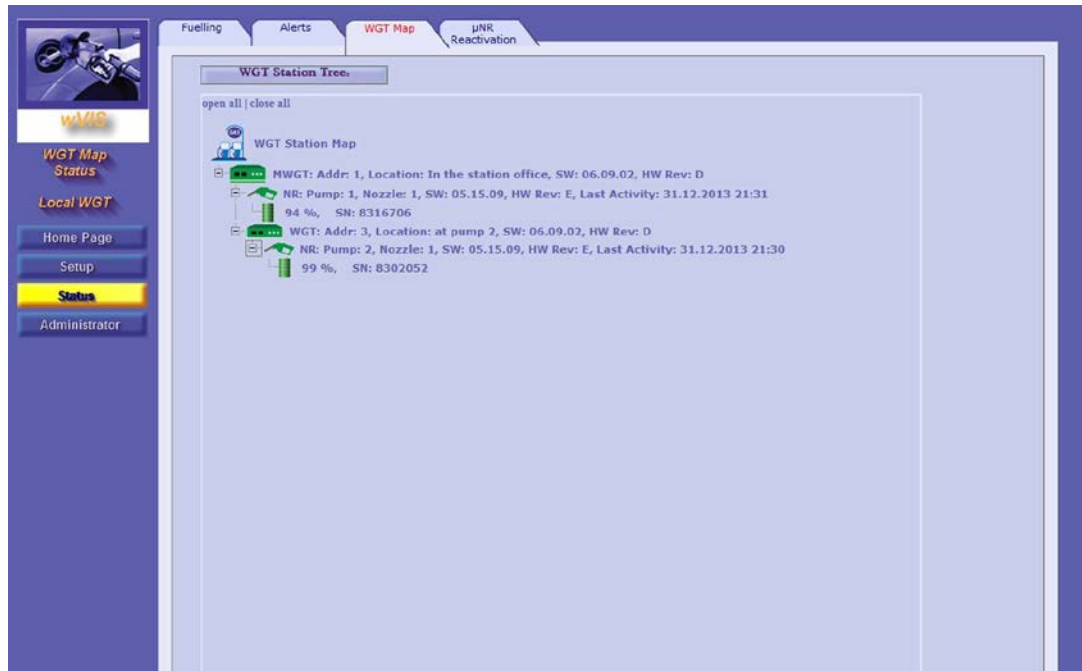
wVIS

WGT Map Status

Local WGT

Home Page

Setup

Status

Administrator

Fuelling

Alerts

WGT Map

μNR Reactivation

WGT Station Tree:

open all | close all

WGT Station Map

MWGT: Addr: 1, Location: In the station office, SW: 06.09.02, HW Rev: D

NR: Pump: 1, Nozzle: 1, SW: 05.15.09, HW Rev: E, Last Activity: 31.12.2013 21:31

94 %, SN: 8316706

WGT: Addr: 3, Location: at pump 2, SW: 06.09.02, HW Rev: D

NR: Pump: 2, Nozzle: 1, SW: 05.15.09, HW Rev: E, Last Activity: 31.12.2013 21:30

99 %, SN: 8302052